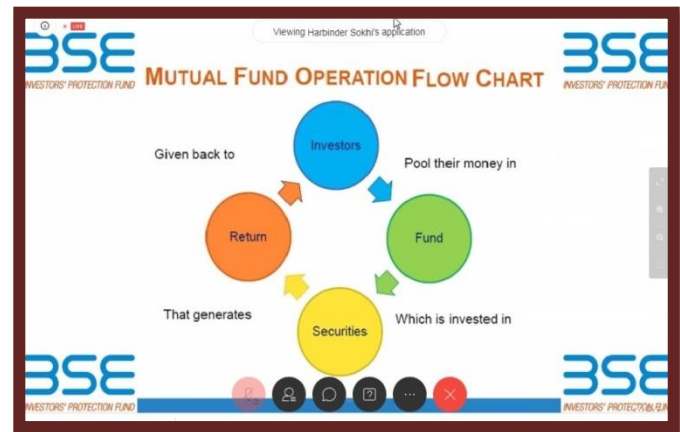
LIVE

Viewing Harbinder Sokhi's application

BSE
INVESTORS' PROTECTION FUND

BSE
INVESTORS' PROTECTION FUND

MUTUAL FUND OPERATION FLOW CHART

Investors

Pool their money in

Fund

Which is invested in

Securities

That generates

Return

Given back to

BSE
INVESTORS' PROTECTION FUND

BSE
INVESTORS' PROTECTION FUND